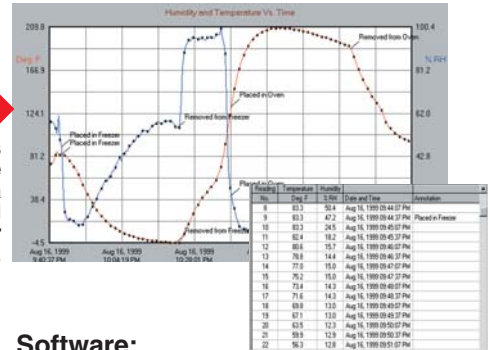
Humidity and Temperature Vs. Time

209.8
Deg. F
166.9
124.1
81.2
38.4
-4.5

100.4
% RH
81.2
62.0
42.8

Removed from Oven
Placed in Oven
Removed from Freezer
Placed in Freezer
Placed in Freezer
Placed in Oven
Removed from Freezer

Aug 16, 1999 9:40:27 PM
Aug 16, 1999 10:04:19 PM
Aug 16, 1999 10:28:01 PM

| Reading No. | Temperature Deg. F | Humidity % RH | Date and Time | Annotation |
|---|---|---|---|---|
| 8 | 83.3 | 50.4 | Aug 16, 1999 09:44:07 PM | |
| 9 | 83.3 | 47.2 | Aug 16, 1999 09:44:37 PM | Placed in Freezer |
| 10 | 83.3 | 24.5 | Aug 16, 1999 09:45:07 PM | |
| 11 | 82.4 | 18.2 | Aug 16, 1999 09:45:37 PM | |
| 12 | 80.6 | 15.7 | Aug 16, 1999 09:46:07 PM | |
| 13 | 78.8 | 14.6 | Aug 16, 1999 09:46:37 PM | |
| 14 | 77.0 | 15.0 | Aug 16, 1999 09:47:07 PM | |
| 15 | 75.2 | 15.0 | Aug 16, 1999 09:47:37 PM | |
| 16 | 73.4 | 14.3 | Aug 16, 1999 09:48:07 PM | |
| 17 | 71.6 | 14.3 | Aug 16, 1999 09:48:37 PM | |
| 18 | 69.8 | 13.0 | Aug 16, 1999 09:49:07 PM | |
| 19 | 67.1 | 13.0 | Aug 16, 1999 09:49:37 PM | |
| 20 | 63.5 | 12.3 | Aug 16, 1999 09:50:07 PM | |
| 21 | 59.9 | 12.9 | Aug 16, 1999 09:50:37 PM | |
| 22 | 56.3 | 12.8 | Aug 16, 1999 09:51:07 PM | |

Software: